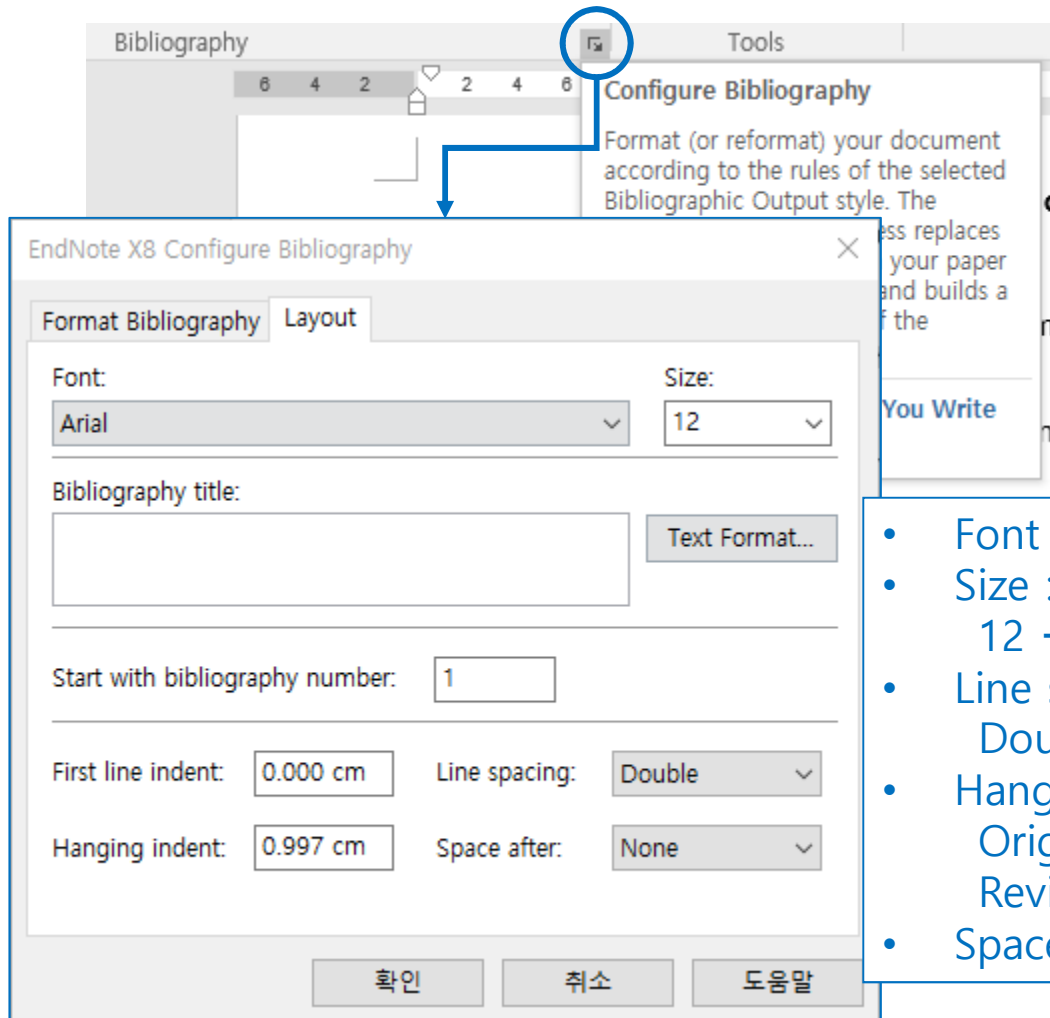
Bibliography

Tools

6 4 2 2 4 6

Configure Bibliography

Format (or reformat) your document according to the rules of the selected Bibliographic Output style. The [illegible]ess replaces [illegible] your paper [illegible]and builds a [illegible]f the

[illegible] You Write

EndNote X8 Configure Bibliography

Format Bibliography

Layout

Font:

Arial

Size:

12

Bibliography title:

Text Format...

Start with bibliography number:

1

First line indent:

0.000 cm

Line spacing:

Double

Hanging indent:

0.997 cm

Space after:

None

확인

취소

도움말

- Font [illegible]
- Size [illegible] 12 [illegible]
- Line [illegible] Dou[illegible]
- Hang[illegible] Orig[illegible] Revi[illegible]
- Spac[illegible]